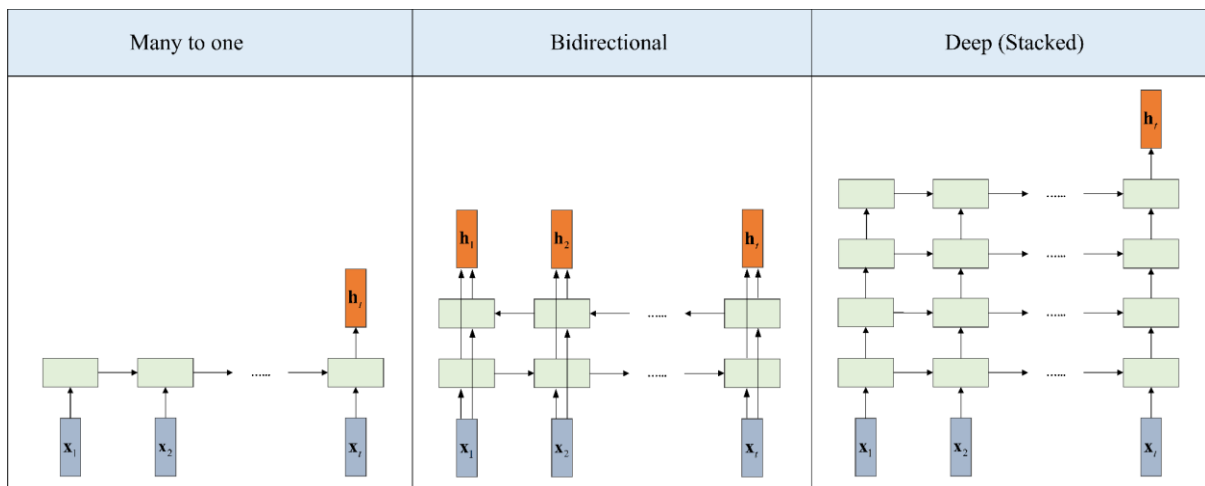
| Many to one | Bidirectional | Deep (Stacked) |
|---|---|---|
| $\mathbf{h}_t$ ...... $\mathbf{x}_1$ $\mathbf{x}_2$ $\mathbf{x}_t$ | $\mathbf{h}_1$ $\mathbf{h}_2$ $\mathbf{h}_t$ ...... ...... $\mathbf{x}_1$ $\mathbf{x}_2$ $\mathbf{x}_t$ | $\mathbf{h}_t$ ...... ...... ...... ...... $\mathbf{x}_1$ $\mathbf{x}_2$ $\mathbf{x}_t$ |